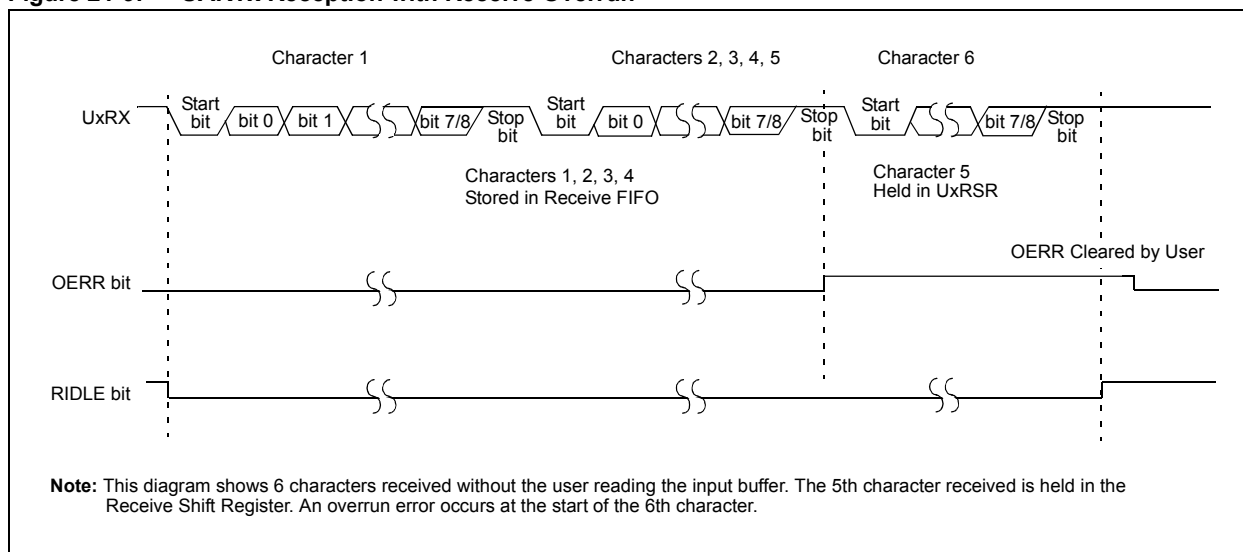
Figure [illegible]: UART Reception with Receive Overrun

Character 1

Characters 2, 3, 4, 5

Character 6

UxRX

Start bit

bit 0

bit 1

bit 7/8

Stop bit

Start bit

bit 0

bit 7/8

Stop bit

Start bit

bit 7/8

Stop bit

Characters 1, 2, 3, 4 Stored in Receive FIFO

Character 5 Held in UxRSR

OERR Cleared by User

OERR bit

RIDLE bit

Note: This diagram shows 6 characters received without the user reading the input buffer. The 5th character received is held in the Receive Shift Register. An overrun error occurs at the start of the 6th character.